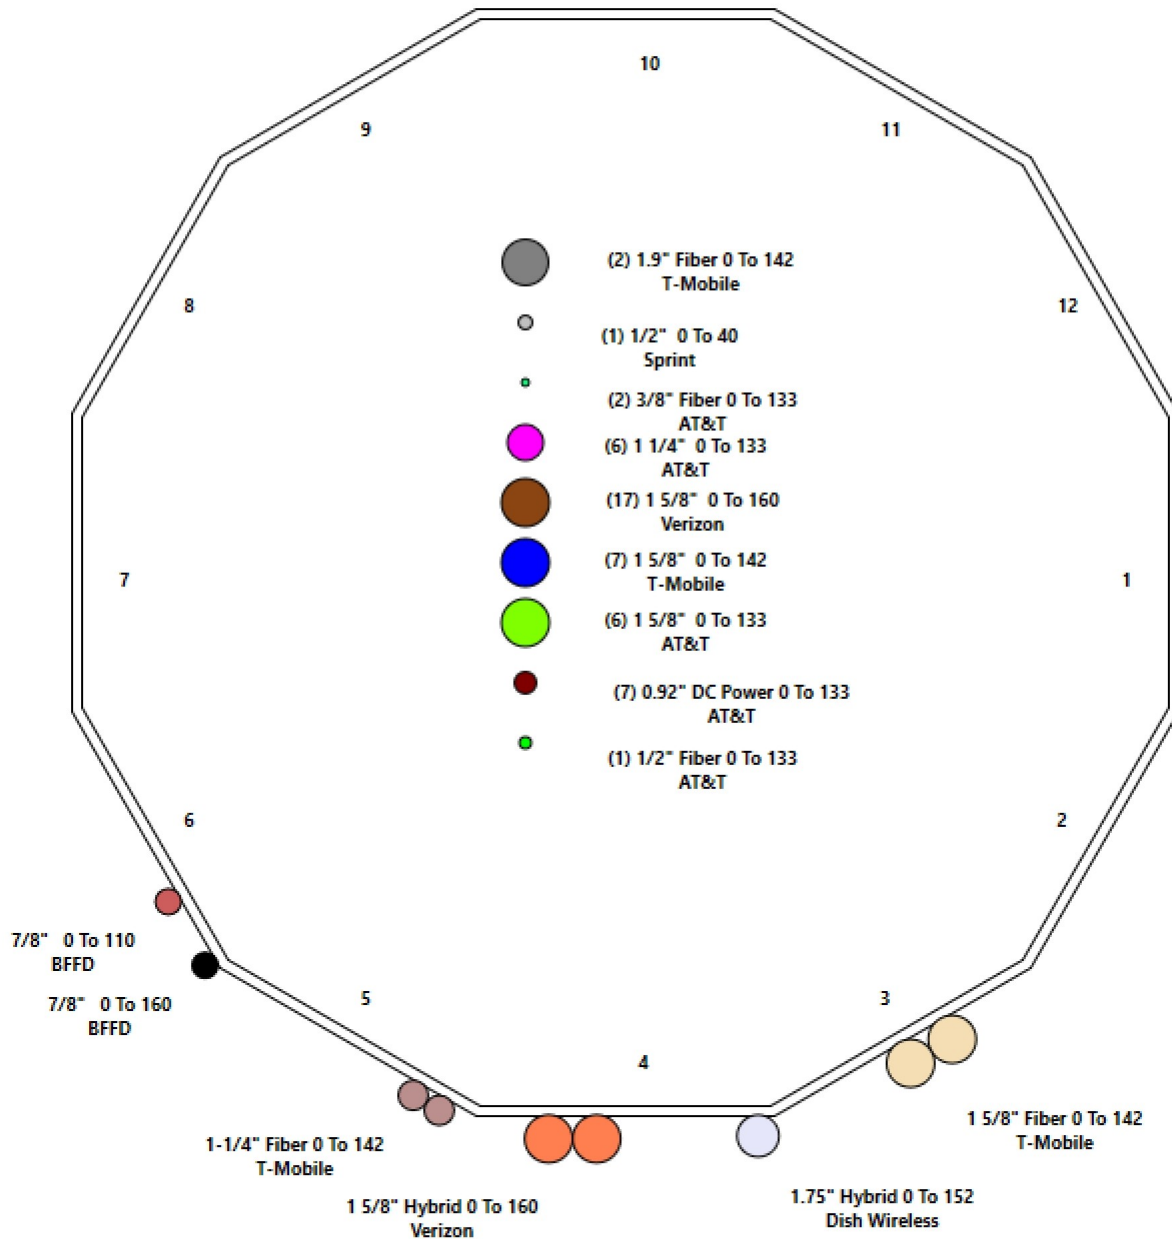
10

9

11

(2) 1.9" Fiber 0 To 142
T-Mobile

8

12

(1) 1/2" 0 To 40
Sprint

(2) 3/8" Fiber 0 To 133
AT&T

(6) 1 1/4" 0 To 133
AT&T

(17) 1 5/8" 0 To 160
Verizon

(7) 1 5/8" 0 To 142
T-Mobile

7

1

(6) 1 5/8" 0 To 133
AT&T

(7) 0.92" DC Power 0 To 133
AT&T

(1) 1/2" Fiber 0 To 133
AT&T

6

2

7/8" 0 To 110
BFFD

7/8" 0 To 160
BFFD

5

3

4

1 5/8" Fiber 0 To 142
T-Mobile

1-1/4" Fiber 0 To 142
T-Mobile

1 5/8" Hybrid 0 To 160
Verizon

1.75" Hybrid 0 To 152
Dish Wireless